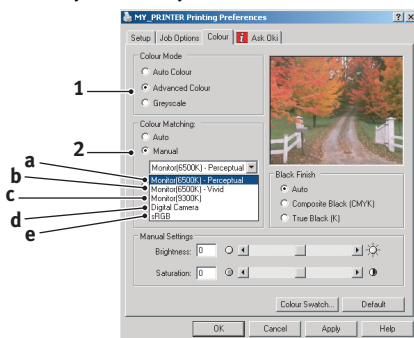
MY_PRINTER Printing Preferences

? X

Setup | Job Options | Colour | Ask Oki

Colour Mode

Auto Colour

Advanced Colour

Greyscale

1

Colour Matching:

Auto

Manual

2

Monitor(6500K) - Perceptual

a

Monitor(6500K) - Perceptual

b

Monitor(6500K) - Vivid

c

Monitor(9300K)

d

Digital Camera

e

sRGB

Black Finish

Auto

Composite Black (CMYK)

True Black (K)

Manual Settings

Brightness: 0

Saturation: 0

Colour Swatch...

Default

OK

Cancel

Apply

Help